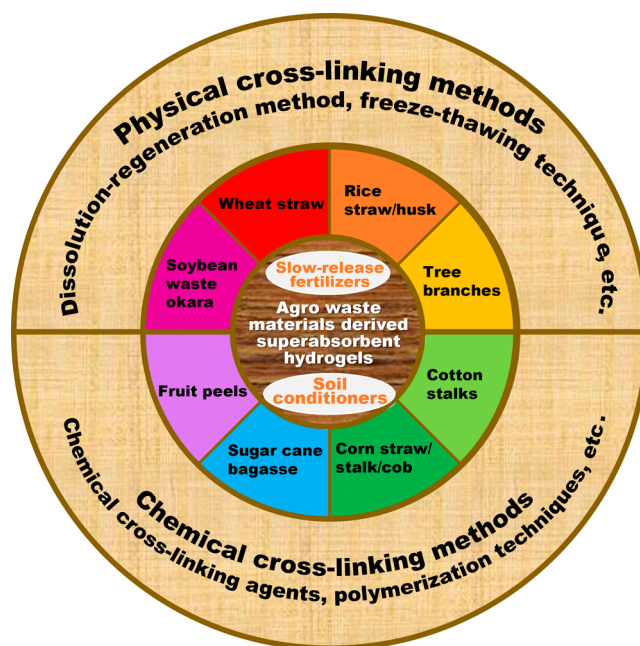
Physical cross-linking methods
Dissolution-regeneration method, freeze-thawing technique, etc.

Wheat straw
Rice straw/husk
Tree branches
Cotton stalks
Corn straw/ stalk/cob
Sugar cane bagasse
Fruit peels
Soybean waste okara

Slow-release fertilizers
Agro waste materials derived superabsorbent hydrogels
Soil conditioners

Chemical cross-linking methods
Chemical cross-linking agents, polymerization techniques, etc.